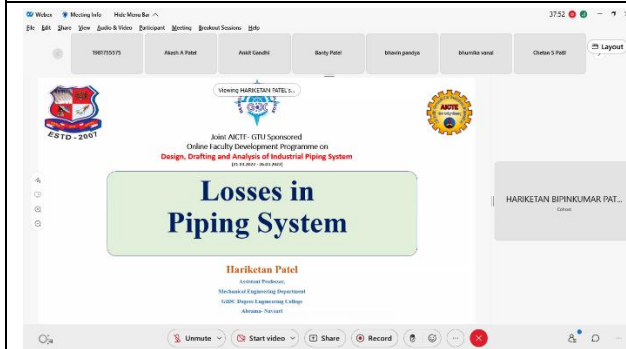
Webex Meeting Info Hide Menu Bar ^ 37:52

File Edit Share View Audio & Video Participant Meeting Breakout Sessions Help

1981755575 Akash A Patel Ankit Gandhi Banty Patel bhavin pandya bhumika vanal Chetan S Patil Layout

Viewing HARIKETAN PATEL's...

ESTD - 2007

AICTE

Joint AICTE - GTU Sponsored
Online Faculty Development Programme on
Design, Drafting and Analysis of Industrial Piping System
[21.03.2022 - 26.03.2022]

Losses in Piping System

Hariketan Patel
Assistant Professor,
Mechanical Engineering Department
GIDC Degree Engineering College
Abrama - Navsari

HARIKETAN BIPINKUMAR PAT...
Cohost

Unmute Start video Share Record